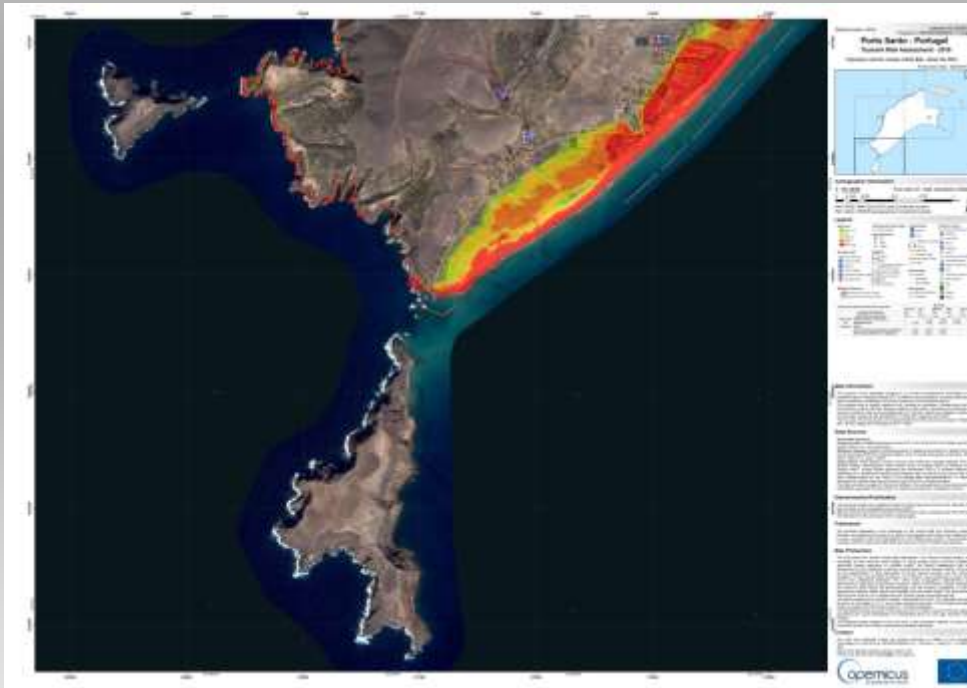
Porto Santo - Portugal
Tsunami Risk Assessment - 2018

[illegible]

Cartographic Information
1: 10,000

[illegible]

Legend

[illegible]

Map Information

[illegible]

Data Sources

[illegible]

Dissemination/Publication

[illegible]

Framework

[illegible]

Map Production

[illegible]

Contact

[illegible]

Copernicus